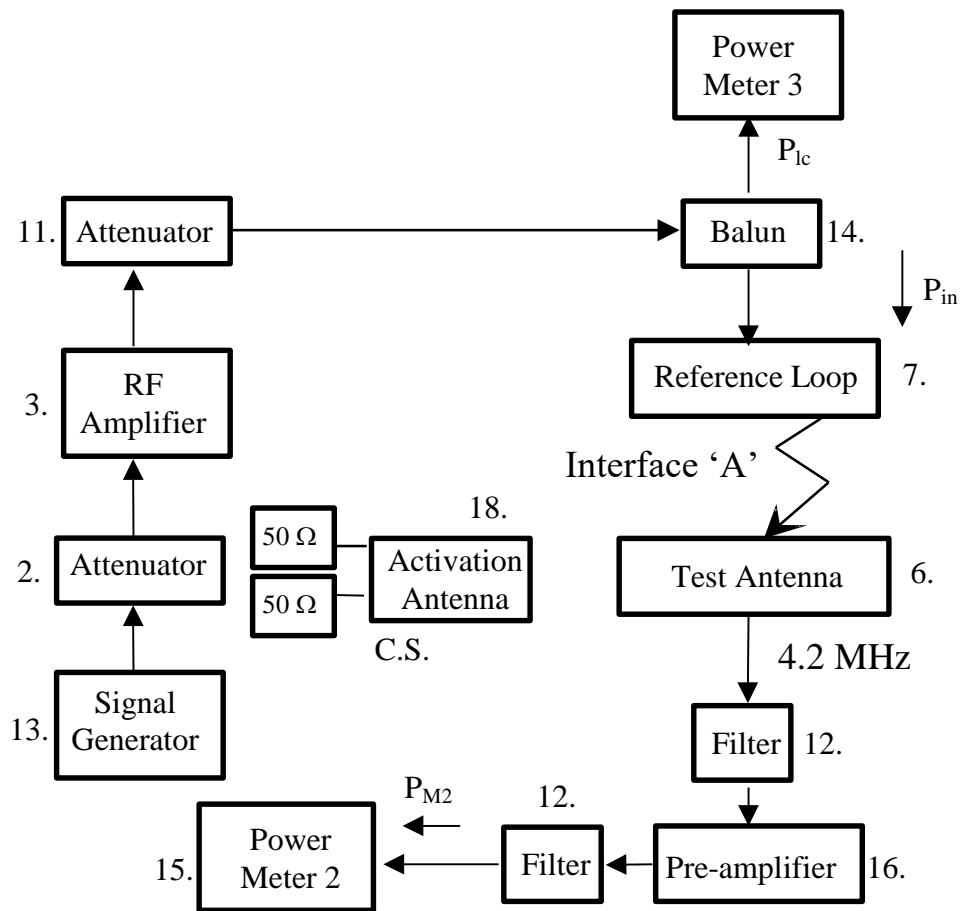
Power Meter 3

$P_{lc}$

11. Attenuator

Balun 14.

$P_{in}$

3. RF Amplifier

Reference Loop 7.

Interface 'A'

18.

50 Ω

Activation Antenna

2. Attenuator

50 Ω

Test Antenna 6.

C.S.

4.2 MHz

13. Signal Generator

Filter 12.

$P_{M2}$

12.

15. Power Meter 2

Filter

Pre-amplifier 16.